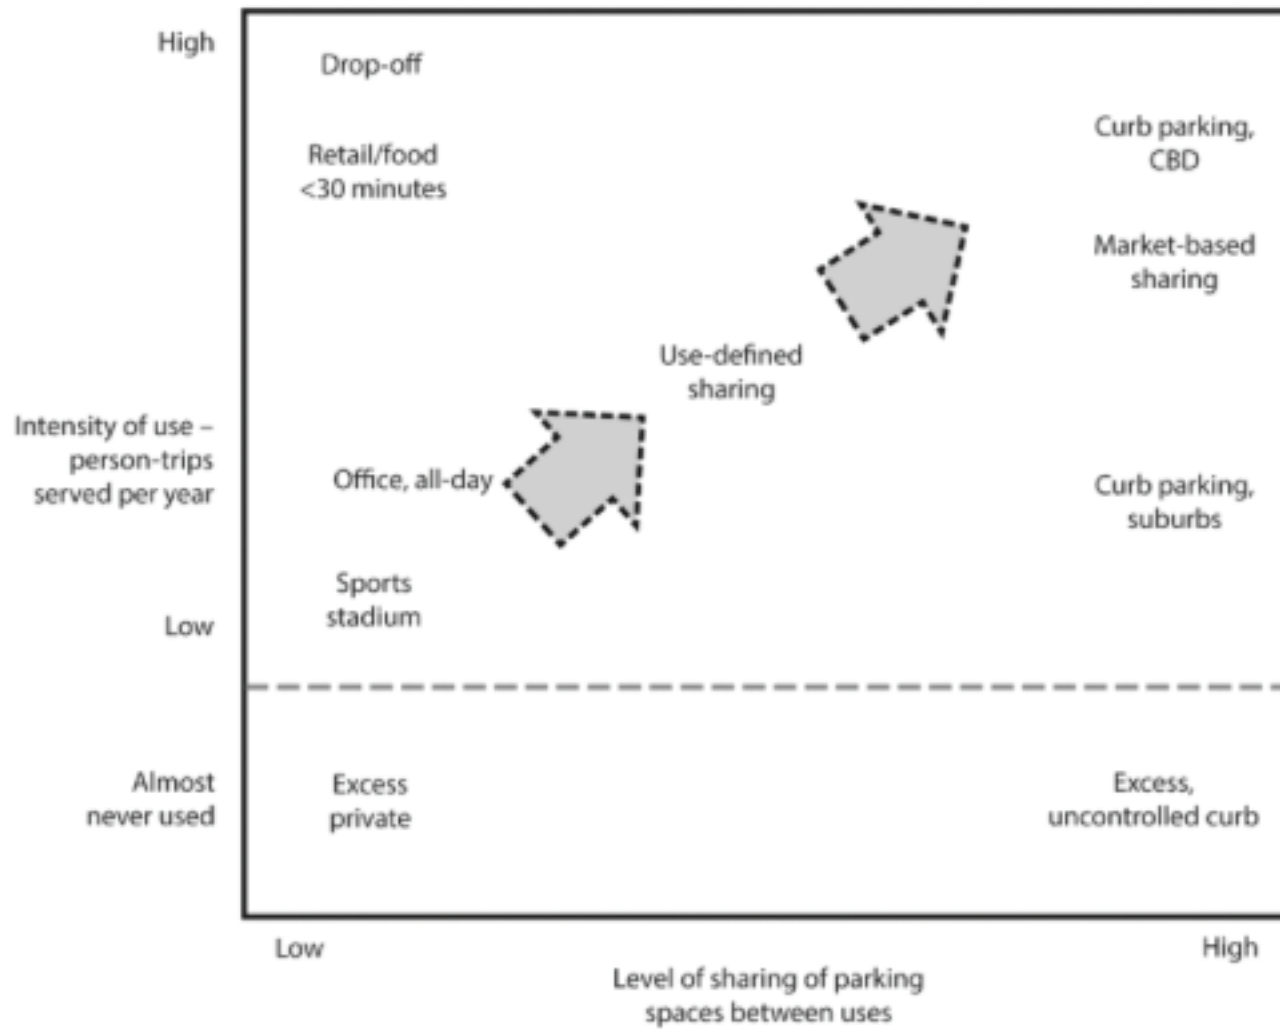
High

Intensity of use – person-trips served per year

Low

Almost never used

Drop-off

Retail/food <30 minutes

Curb parking, CBD

Market-based sharing

Use-defined sharing

Office, all-day

Curb parking, suburbs

Sports stadium

Excess private

Excess, uncontrolled curb

Low

High

Level of sharing of parking spaces between uses